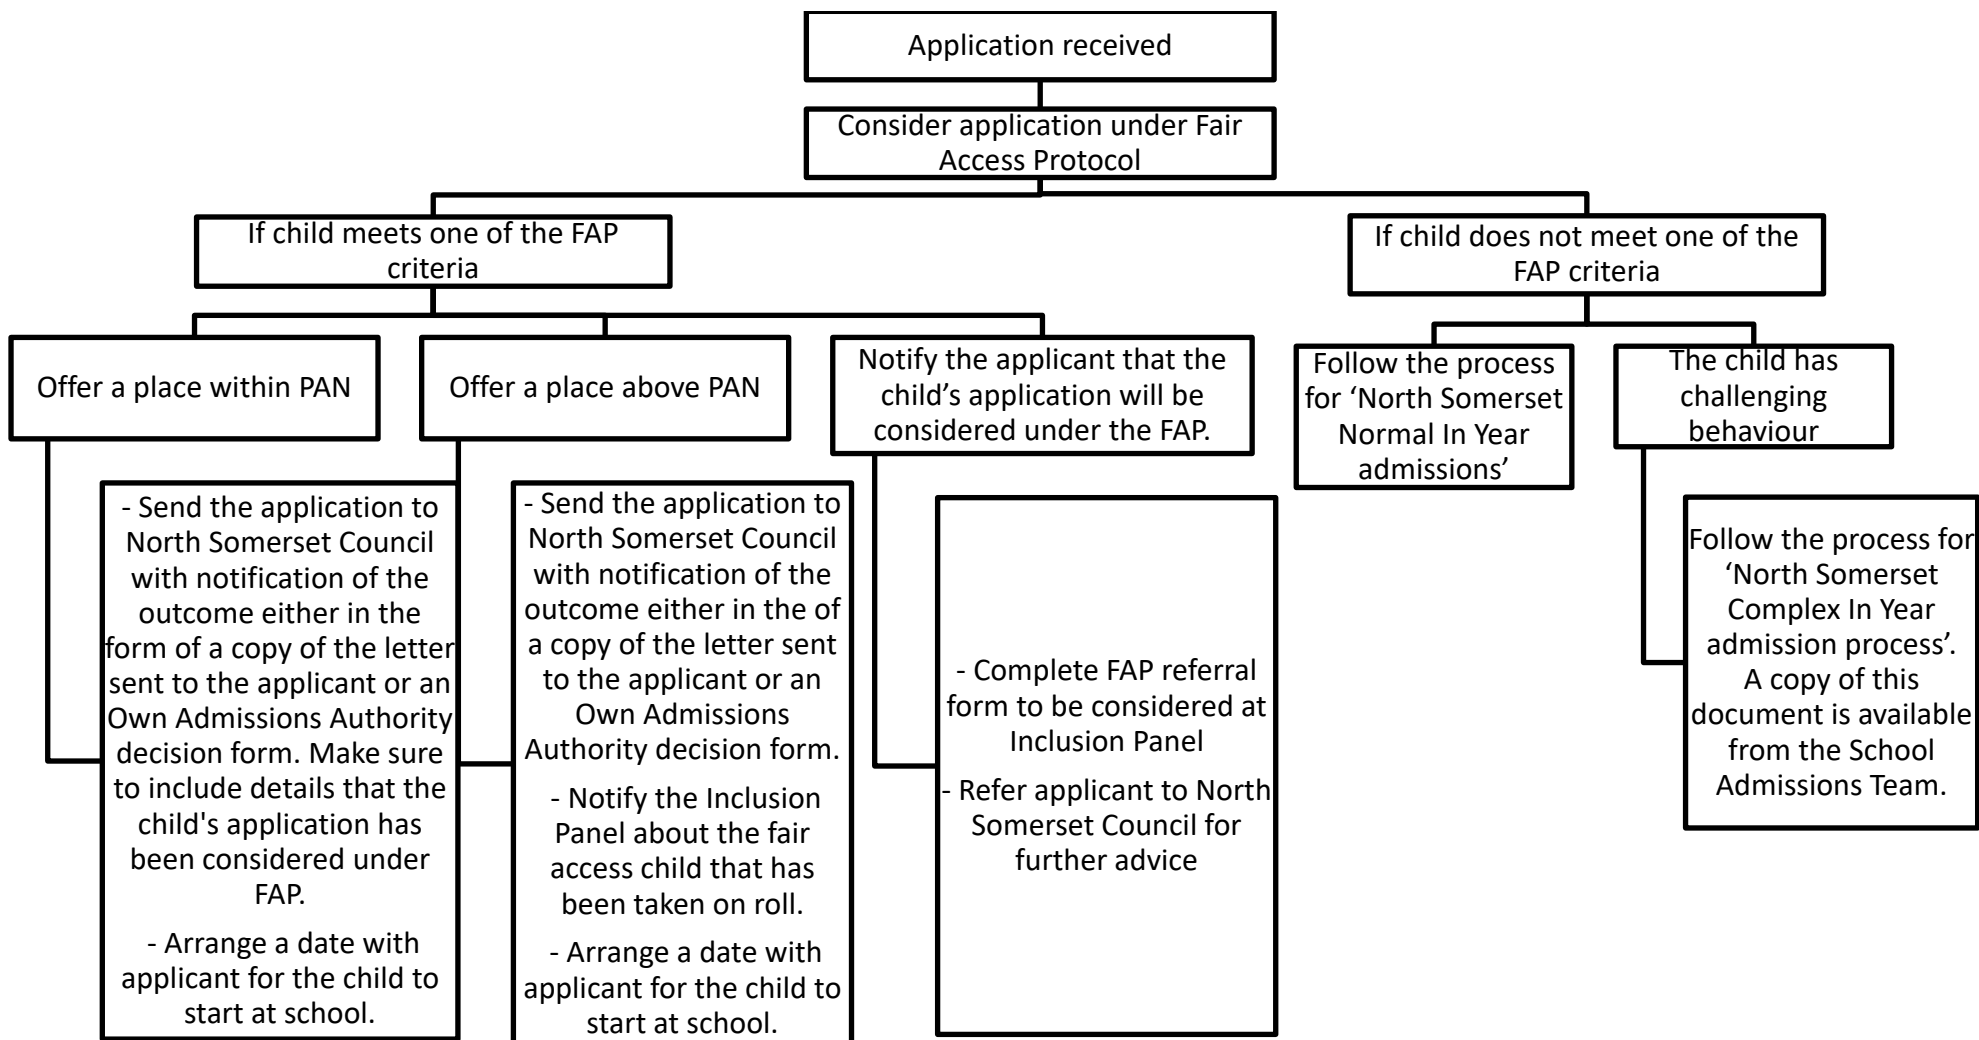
Application received

Consider application under Fair Access Protocol

If child meets one of the FAP criteria

If child does not meet one of the FAP criteria

Offer a place within PAN

- Send the application to North Somerset Council with notification of the outcome either in the form of a copy of the letter sent to the applicant or an Own Admissions Authority decision form. Make sure to include details that the child's application has been considered under FAP.

- Arrange a date with applicant for the child to start at school.

Offer a place above PAN

- Send the application to North Somerset Council with notification of the outcome either in the of a copy of the letter sent to the applicant or an Own Admissions Authority decision form.

- Notify the Inclusion Panel about the fair access child that has been taken on roll.

- Arrange a date with applicant for the child to start at school.

Notify the applicant that the child's application will be considered under the FAP.

- Complete FAP referral form to be considered at Inclusion Panel

- Refer applicant to North Somerset Council for further advice

Follow the process for 'North Somerset Normal In Year admissions'

The child has challenging behaviour

Follow the process for 'North Somerset Complex In Year admission process'. A copy of this document is available from the School Admissions Team.